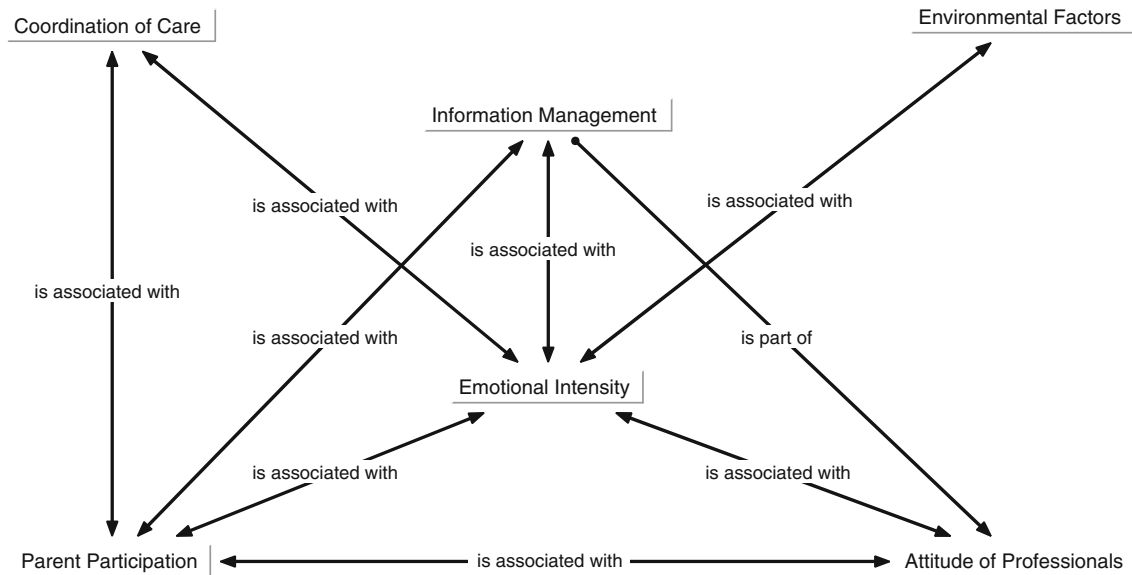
Coordination of Care

Environmental Factors

Information Management

is associated with

is associated with

is associated with

is associated with

is associated with

is part of

Emotional Intensity

is associated with

is associated with

Parent Participation

is associated with

Attitude of Professionals